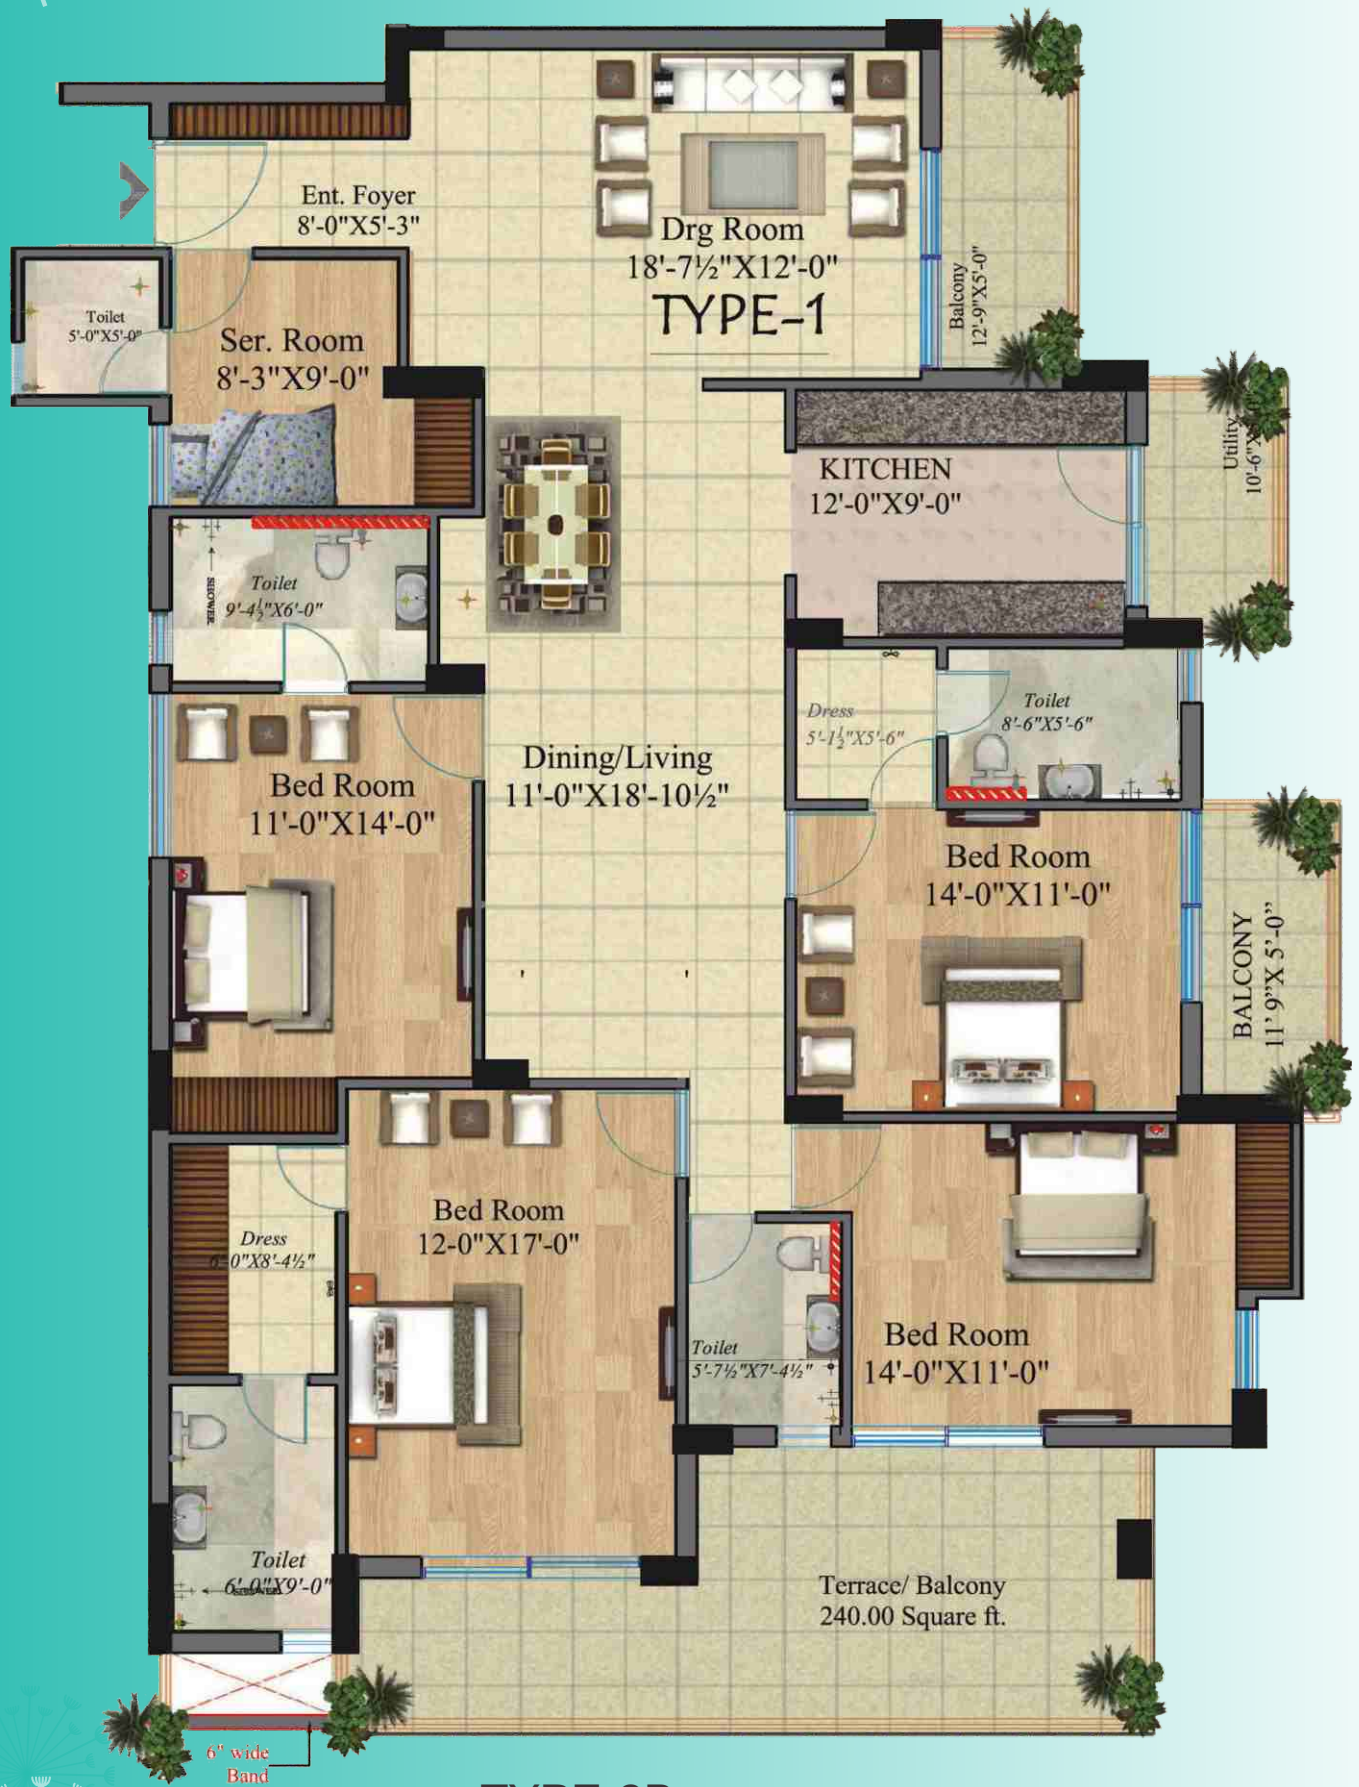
Ent. Foyer
8'-0"X5'-3"

Drg Room
18'-7½"X12'-0"

TYPE-1

Balcony
12'-9"X5'-0"

Toilet
5'-0"X5'-0"

Ser. Room
8'-3"X9'-0"

KITCHEN
12'-0"X9'-0"

Utility
10'-6"X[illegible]

Toilet
9'-4½"X6'-0"

SHOWER

Dress
5'-1½"X5'-6"

Toilet
8'-6"X5'-6"

Bed Room
11'-0"X14'-0"

Dining/Living
11'-0"X18'-10½"

Bed Room
14'-0"X11'-0"

BALCONY
11' 9"X 5'-0"

Dress
6'-0"X8'-4½"

Bed Room
12-0"X17'-0"

Toilet
5'-7½"X7'-4½"

Bed Room
14'-0"X11'-0"

Toilet
6'-0"X9'-0"

Terrace/ Balcony
240.00 Square ft.

6" wide
Band

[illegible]